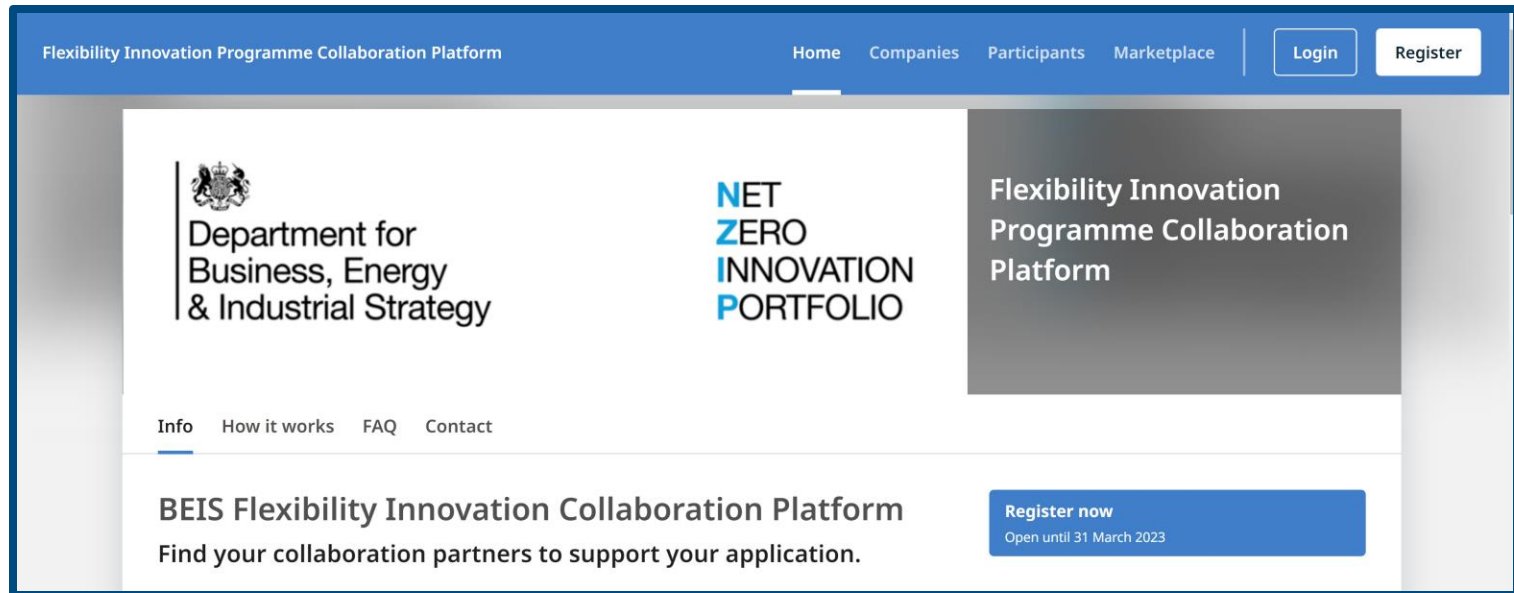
Flexibility Innovation Programme Collaboration Platform

Home Companies Participants Marketplace Login Register

Department for Business, Energy & Industrial Strategy

NET ZERO INNOVATION PORTFOLIO

Flexibility Innovation Programme Collaboration Platform

Info How it works FAQ Contact

BEIS Flexibility Innovation Collaboration Platform

Find your collaboration partners to support your application.

Register now
Open until 31 March 2023